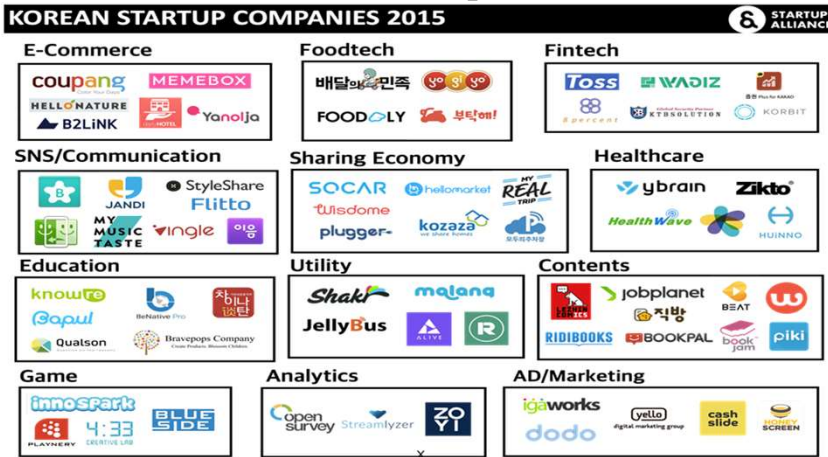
KOREAN STARTUP COMPANIES 2015

STARTUP ALLIANCE

E-Commerce

coupang
MEMEBOX
HELLONATURE
B2LiNK
Yanolja

Foodtech

배달의민족
yogiyo
FOODFLY
부탁해!

Fintech

Toss
WADIZ
8percent
KTBSOLUTION
KORBIT

SNS/Communication

JANDI
StyleShare
Flitto
MY MUSIC TASTE
vingle
이음

Sharing Economy

SOCAR
hellomarket
MY REAL TRIP
wisdome
plugger
kozaza
모두의주차장

Healthcare

ybrain
Zikto
HealthWave
HUINNO

Education

knowre
Qapul
BeNative Pro
Qualson
Bravepops Company

Utility

Shake
malang
JellyBus
ALIVE

Contents

jobplanet
BEAT
직방
RIDIBOOKS
BOOKPAL
book jam
piki

Game

innospark
PLAYNERY
4:33 CREATIVE LAB
BLUE SIDE

Analytics

open survey
Streamlyzer
ZOYI

AD/Marketing

igaworks
yello digital marketing group
cash slide
HONEY SCREEN
dodo